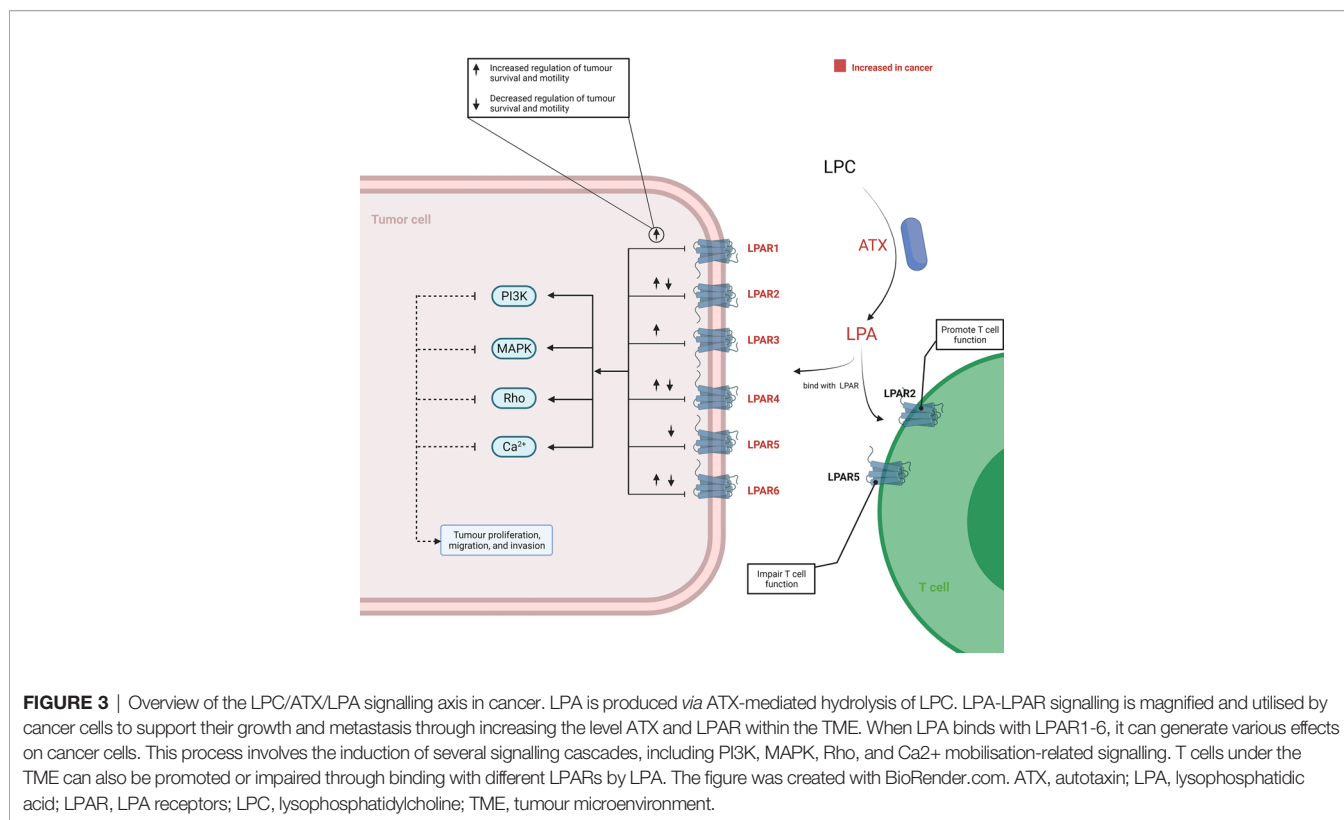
↑ Increased regulation of tumour survival and motility

↓ Decreased regulation of tumour survival and motility

Increased in cancer

LPC

ATX

LPA

Tumor cell

LPAR1

↑↓ LPAR2

↑ LPAR3

↑↓ LPAR4

↓ LPAR5

↑↓ LPAR6

PI3K

MAPK

Rho

$Ca^{2+}$

Tumour proliferation, migration, and invasion

bind with LPAR

Promote T cell function

LPAR2

LPAR5

Impair T cell function

T cell

**FIGURE 3** | Overview of the LPC/ATX/LPA signalling axis in cancer. LPA is produced *via* ATX-mediated hydrolysis of LPC. LPA-LPAR signalling is magnified and utilised by cancer cells to support their growth and metastasis through increasing the level ATX and LPAR within the TME. When LPA binds with LPAR1-6, it can generate various effects on cancer cells. This process involves the induction of several signalling cascades, including PI3K, MAPK, Rho, and Ca2+ mobilisation-related signalling. T cells under the TME can also be promoted or impaired through binding with different LPARs by LPA. The figure was created with BioRender.com. ATX, autotaxin; LPA, lysophosphatidic acid; LPAR, LPA receptors; LPC, lysophosphatidylcholine; TME, tumour microenvironment.